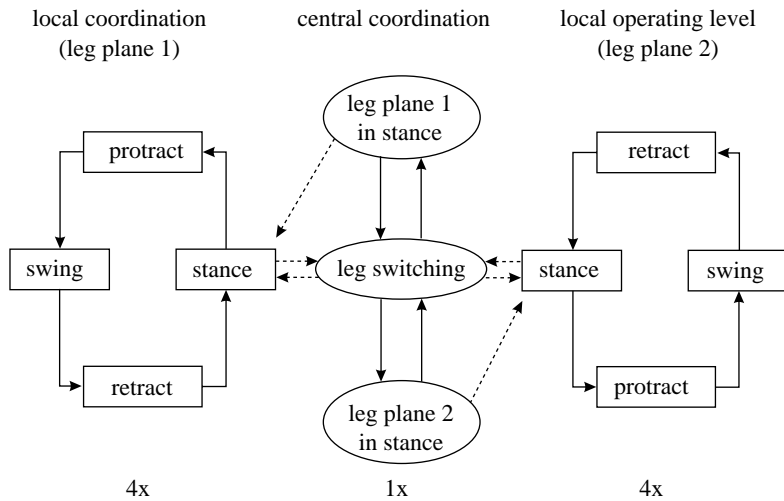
local coordination (leg plane 1)

central coordination

local operating level (leg plane 2)

leg plane 1 in stance

protract

retract

swing

stance

leg switching

stance

swing

retract

protract

leg plane 2 in stance

4x

1x

4x